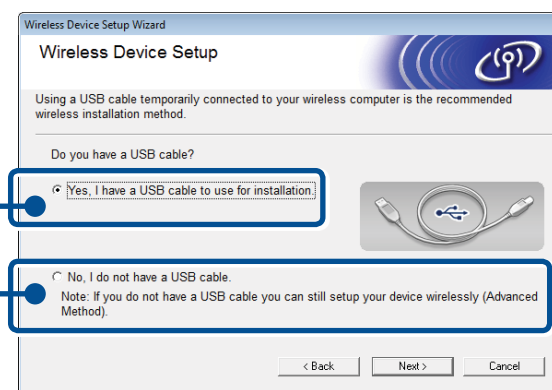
Wireless Device Setup Wizard

Wireless Device Setup

Using a USB cable temporarily connected to your wireless computer is the recommended wireless installation method.

Do you have a USB cable?

Yes, I have a USB cable to use for installation.

No, I do not have a USB cable.

Note: If you do not have a USB cable you can still setup your device wirelessly (Advanced Method).

< Back

Next >

Cancel